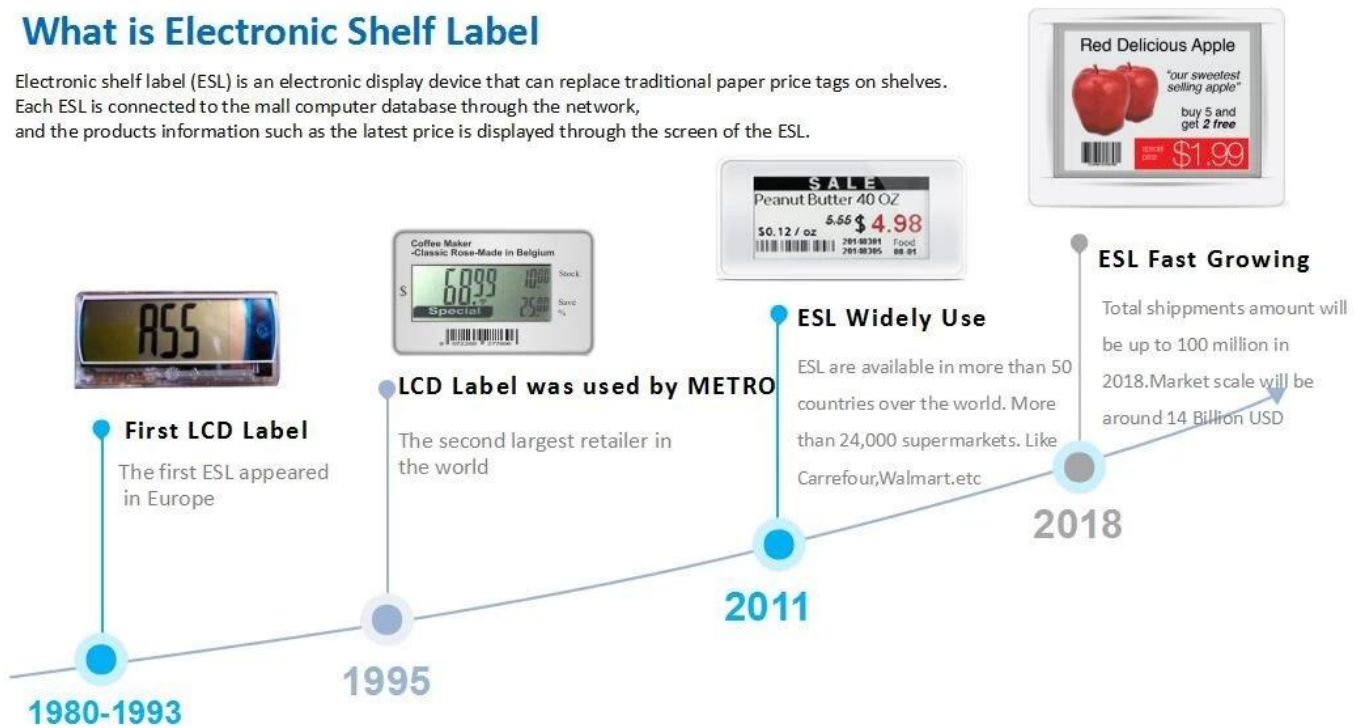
What is Electronic Shelf Label

Electronic shelf label (ESL) is an electronic display device that can replace traditional paper price tags on shelves. Each ESL is connected to the mall computer database through the network, and the products information such as the latest price is displayed through the screen of the ESL.

Red Delicious Apple
"our sweetest selling apple"
buy 5 and get 2 free
special price $1.99

SALE
Peanut Butter 40 OZ
$0.12 / oz 5.55 $ 4.98
20140301 20140305 Food 08 01

Coffee Maker -Classic Rose-Made in Belgium
$ 68.99 10.00 Stock
Special 25.00 Save %

ASS

ESL Fast Growing
Total shippments amount will be up to 100 million in 2018.Market scale will be around 14 Billion USD

ESL Widely Use
ESL are available in more than 50 countries over the world. More than 24,000 supermarkets. Like Carrefour,Walmart.etc

LCD Label was used by METRO
The second largest retailer in the world

First LCD Label
The first ESL appeared in Europe

2018

2011

1995

1980-1993